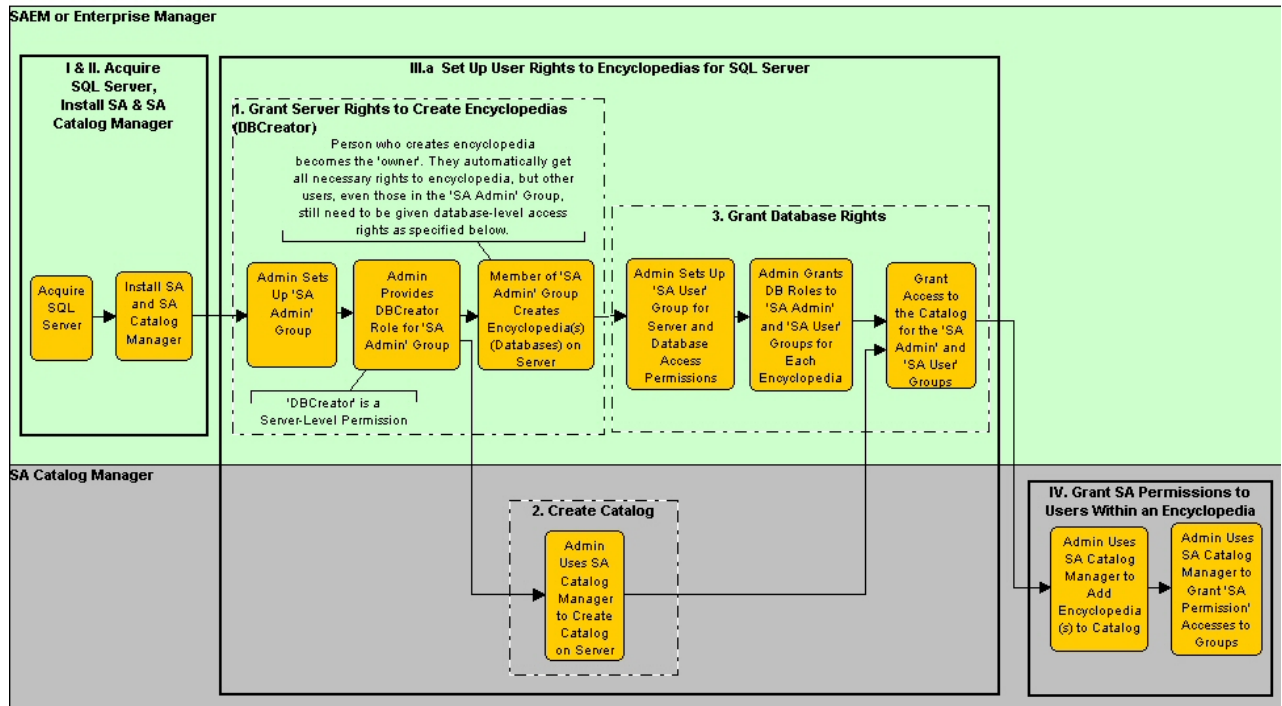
SAEM or Enterprise Manager

I & II. Acquire SQL Server, Install SA & SA Catalog Manager

Acquire SQL Server

Install SA and SA Catalog Manager

III.a Set Up User Rights to Encyclopedias for SQL Server

1. Grant Server Rights to Create Encyclopedias (DBCreator)

Person who creates encyclopedia becomes the 'owner'. They automatically get all necessary rights to encyclopedia, but other users, even those in the 'SA Admin' Group, still need to be given database-level access rights as specified below.

Admin Sets Up 'SA Admin' Group

Admin Provides DBCreator Role for 'SA Admin' Group

Member of 'SA Admin' Group Creates Encyclopedia(s) (Databases) on Server

'DBCreator' is a Server-Level Permission

3. Grant Database Rights

Admin Sets Up 'SA User' Group for Server and Database Access Permissions

Admin Grants DB Roles to 'SA Admin' and 'SA User' Groups for Each Encyclopedia

Grant Access to the Catalog for the 'SA Admin' and 'SA User' Groups

SA Catalog Manager

2. Create Catalog

Admin Uses SA Catalog Manager to Create Catalog on Server

IV. Grant SA Permissions to Users Within an Encyclopedia

Admin Uses SA Catalog Manager to Add Encyclopedia (s) to Catalog

Admin Uses SA Catalog Manager to Grant 'SA Permission' Accesses to Groups